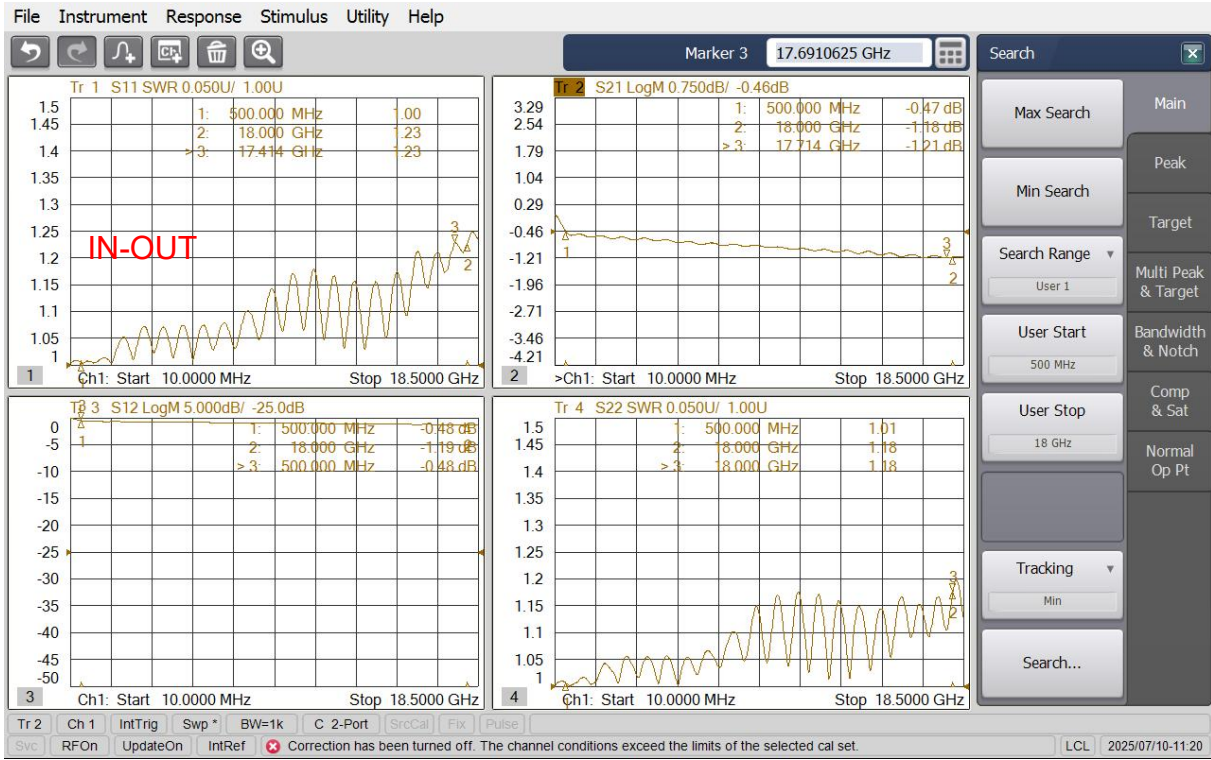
File Instrument Response Stimulus Utility Help

Marker 3 17.6910625 GHz

Search

Tr 1 S11 SWR 0.050U/ 1.00U
1: 500.000 MHz 1.00
2: 18.000 GHz 1.23
>3: 17.414 GHz 1.23
1.5
1.45
1.4
1.35
1.3
1.25
1.2
1.15
1.1
1.05
1
IN-OUT
1
Ch1: Start 10.0000 MHz Stop 18.5000 GHz

Tr 2 S21 LogM 0.750dB/ -0.46dB
1: 500.000 MHz -0.47 dB
2: 18.000 GHz -1.18 dB
>3: 17.714 GHz -1.21 dB
3.29
2.54
1.79
1.04
0.29
-0.46
-1.21
-1.96
-2.71
-3.46
-4.21
2
>Ch1: Start 10.0000 MHz Stop 18.5000 GHz

Tr 3 S12 LogM 5.000dB/ -25.0dB
1: 500.000 MHz -0.48 dB
2: 18.000 GHz -1.19 dB
>3: 500.000 MHz -0.48 dB
0
-5
-10
-15
-20
-25
-30
-35
-40
-45
-50
3
Ch1: Start 10.0000 MHz Stop 18.5000 GHz

Tr 4 S22 SWR 0.050U/ 1.00U
1: 500.000 MHz 1.01
2: 18.000 GHz 1.18
>3: 18.000 GHz 1.18
1.5
1.45
1.4
1.35
1.3
1.25
1.2
1.15
1.1
1.05
1
4
Ch1: Start 10.0000 MHz Stop 18.5000 GHz

Max Search
Min Search
Search Range
User 1
User Start
500 MHz
User Stop
18 GHz
Tracking
Min
Search...

Main
Peak
Target
Multi Peak & Target
Bandwidth & Notch
Comp & Sat
Normal Op Pt

Tr 2 Ch 1 IntTrig Swp * BW=1k C 2-Port SrcCal Fix Pulse
Svc RFOn UpdateOn IntRef Correction has been turned off. The channel conditions exceed the limits of the selected cal set. LCL 2025/07/10-11:20